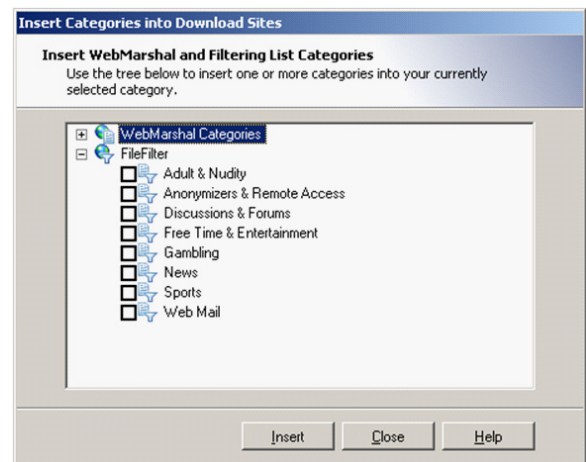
Insert Categories into Download Sites

Insert WebMarshal and Filtering List Categories
Use the tree below to insert one or more categories into your currently selected category.

WebMarshal Categories
FileFilter
Adult & Nudity
Anonymizers & Remote Access
Discussions & Forums
Free Time & Entertainment
Gambling
News
Sports
Web Mail

Insert
Close
Help